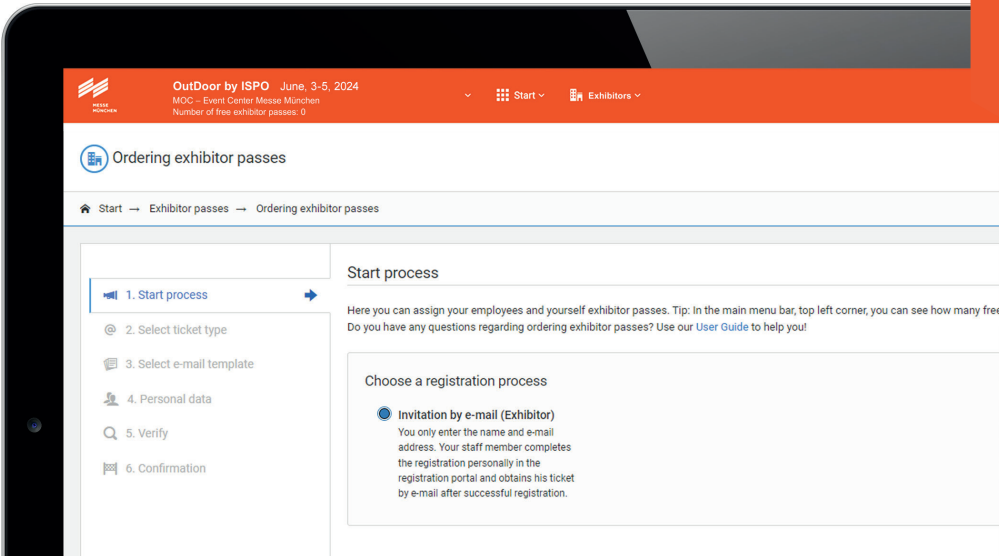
MESSE MÜNCHEN

OutDoor by ISPO June, 3-5, 2024
MOC – Event Center Messe München
Number of free exhibitor passes: 0

Start

Exhibitors

Ordering exhibitor passes

Start → Exhibitor passes → Ordering exhibitor passes

1. Start process

2. Select ticket type

3. Select e-mail template

4. Personal data

5. Verify

6. Confirmation

Start process

Here you can assign your employees and yourself exhibitor passes. Tip: In the main menu bar, top left corner, you can see how many free
Do you have any questions regarding ordering exhibitor passes? Use our User Guide to help you!

Choose a registration process

Invitation by e-mail (Exhibitor)
You only enter the name and e-mail address. Your staff member completes the registration personally in the registration portal and obtains his ticket by e-mail after successful registration.